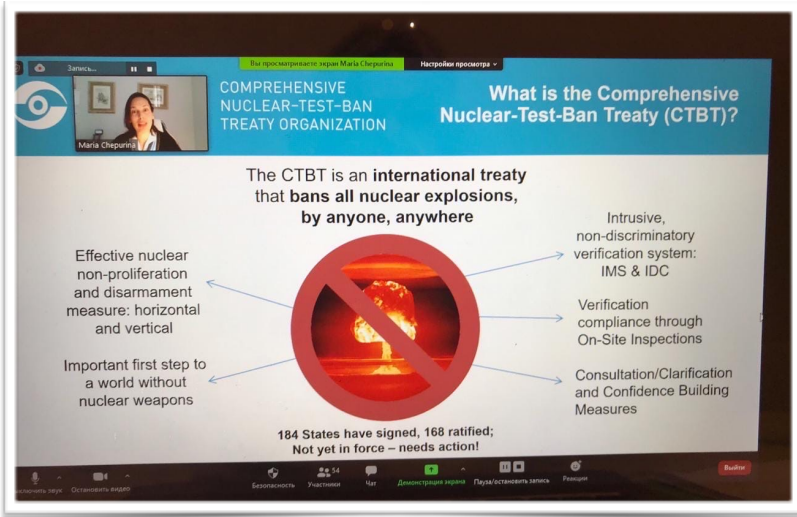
Запись...

Вы просматриваете экран Maria Chepurina

Настройки просмотра

Maria Chepurina

COMPREHENSIVE NUCLEAR-TEST-BAN TREATY ORGANIZATION

What is the Comprehensive Nuclear-Test-Ban Treaty (CTBT)?

The CTBT is an international treaty that bans all nuclear explosions, by anyone, anywhere

Effective nuclear non-proliferation and disarmament measure: horizontal and vertical

Important first step to a world without nuclear weapons

Intrusive, non-discriminatory verification system: IMS & IDC

Verification compliance through On-Site Inspections

Consultation/Clarification and Confidence Building Measures

184 States have signed, 168 ratified; Not yet in force – needs action!

Включить звук

Остановить видео

Безопасность

54

Участники

Чат

Демонстрация экрана

Пауза/остановить запись

Реакции

Выйти